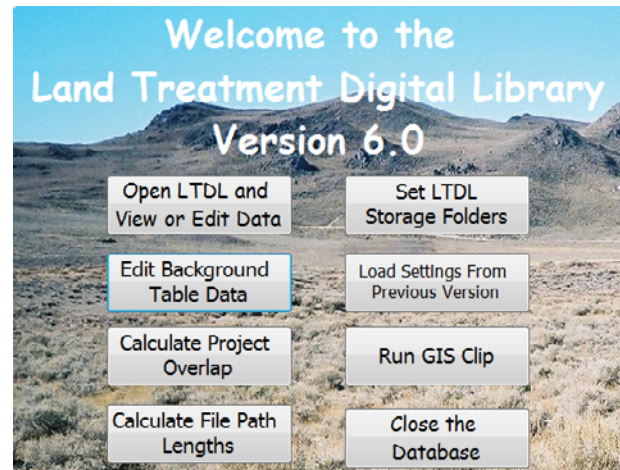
Welcome to the
Land Treatment Digital Library
Version 6.0

Open LTDL and View or Edit Data

Set LTDL Storage Folders

Edit Background Table Data

Load Settings From Previous Version

Calculate Project Overlap

Run GIS Clip

Calculate File Path Lengths

Close the Database